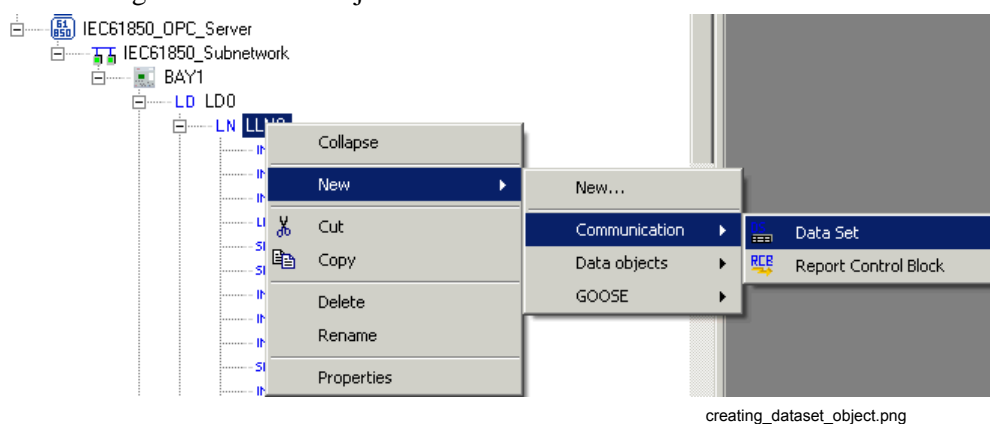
IEC61850_OPC_Server
IEC61850_Subnetwork
BAY1
LD LD0
LN LLN0

Collapse
New
Cut
Copy
Delete
Rename
Properties

New...
Communication
Data objects
GOOSE

Data Set
Report Control Block

creating_dataset_object.png